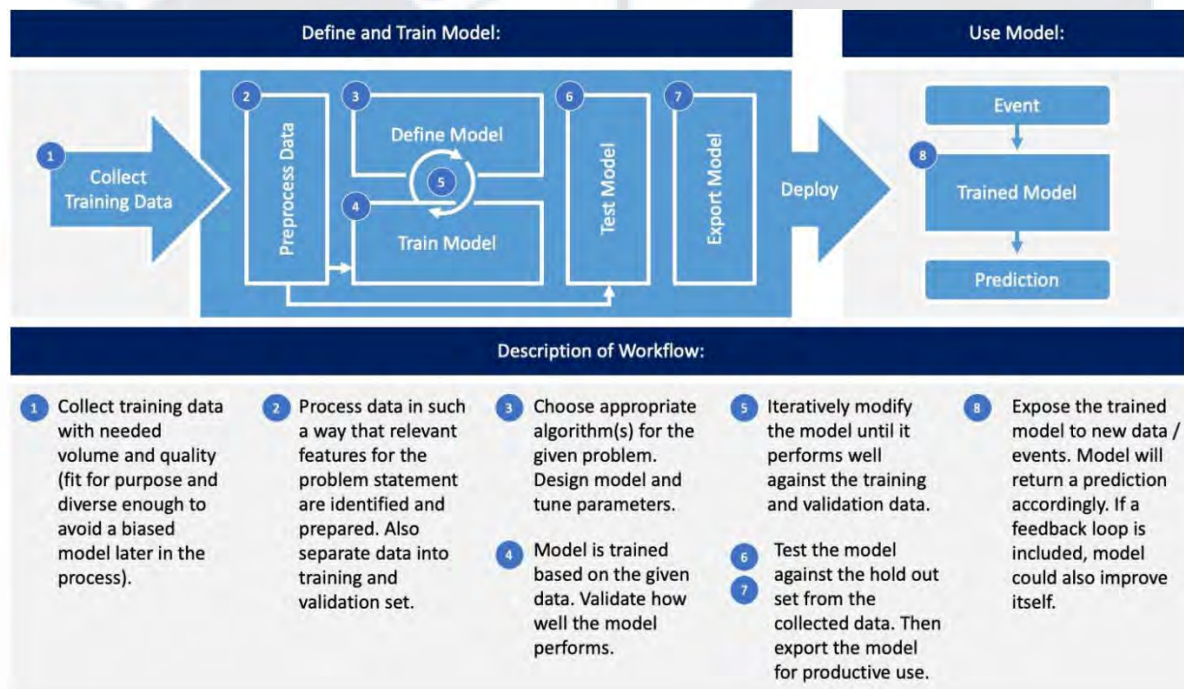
Define and Train Model:

Use Model:

1 Collect Training Data

2 Preprocess Data

3 Define Model

5

4 Train Model

6 Test Model

7 Export Model

Deploy

Event

8 Trained Model

Prediction

Description of Workflow:

1 Collect training data with needed volume and quality (fit for purpose and diverse enough to avoid a biased model later in the process).

2 Process data in such a way that relevant features for the problem statement are identified and prepared. Also separate data into training and validation set.

3 Choose appropriate algorithm(s) for the given problem. Design model and tune parameters.

4 Model is trained based on the given data. Validate how well the model performs.

5 Iteratively modify the model until it performs well against the training and validation data.

6 7 Test the model against the hold out set from the collected data. Then export the model for productive use.

8 Expose the trained model to new data / events. Model will return a prediction accordingly. If a feedback loop is included, model could also improve itself.